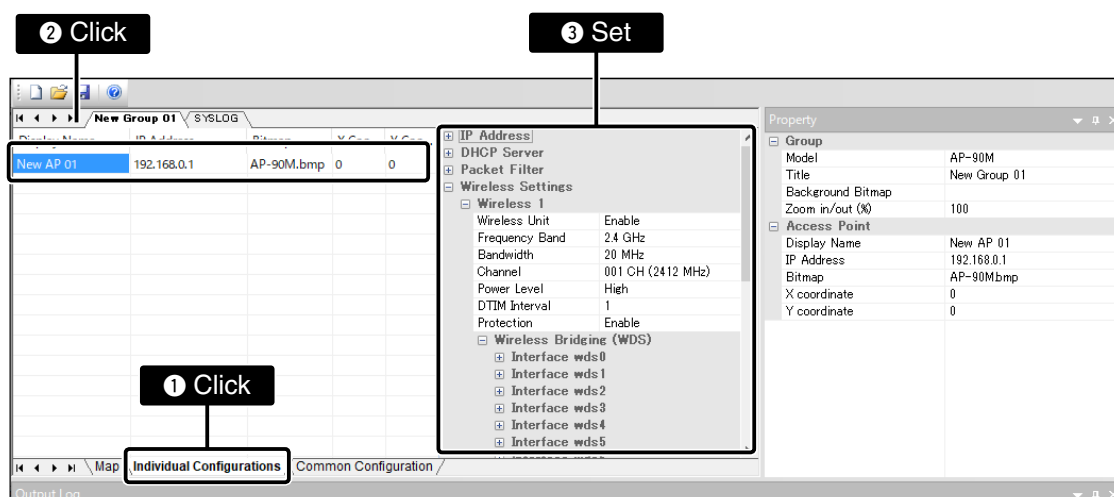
❷ Click

❸ Set

New Group 01 SYSLOG

Display Name | IP Address | Bitmap | X Coo | Y Coo

| Display Name | IP Address | Bitmap | X Coo | Y Coo |
|---|---|---|---|---|
| New AP 01 | 192.168.0.1 | AP-90M.bmp | 0 | 0 |

⊞ IP Address
⊞ DHCP Server
⊞ Packet Filter
⊟ Wireless Settings
⊟ Wireless 1

| | |
|---|---|
| Wireless Unit | Enable |
| Frequency Band | 2.4 GHz |
| Bandwidth | 20 MHz |
| Channel | 001 CH (2412 MHz) |
| Power Level | High |
| DTIM Interval | 1 |
| Protection | Enable |

⊟ Wireless Bridging (WDS)
⊞ Interface wds0
⊞ Interface wds1
⊞ Interface wds2
⊞ Interface wds3
⊞ Interface wds4
⊞ Interface wds5

Property

⊟ Group

| | |
|---|---|
| Model | AP-90M |
| Title | New Group 01 |
| Background Bitmap | |
| Zoom in/out (%) | 100 |

⊟ Access Point

| | |
|---|---|
| Display Name | New AP 01 |
| IP Address | 192.168.0.1 |
| Bitmap | AP-90M.bmp |
| X coordinate | 0 |
| Y coordinate | 0 |

❶ Click

Map Individual Configurations Common Configuration

Output Log